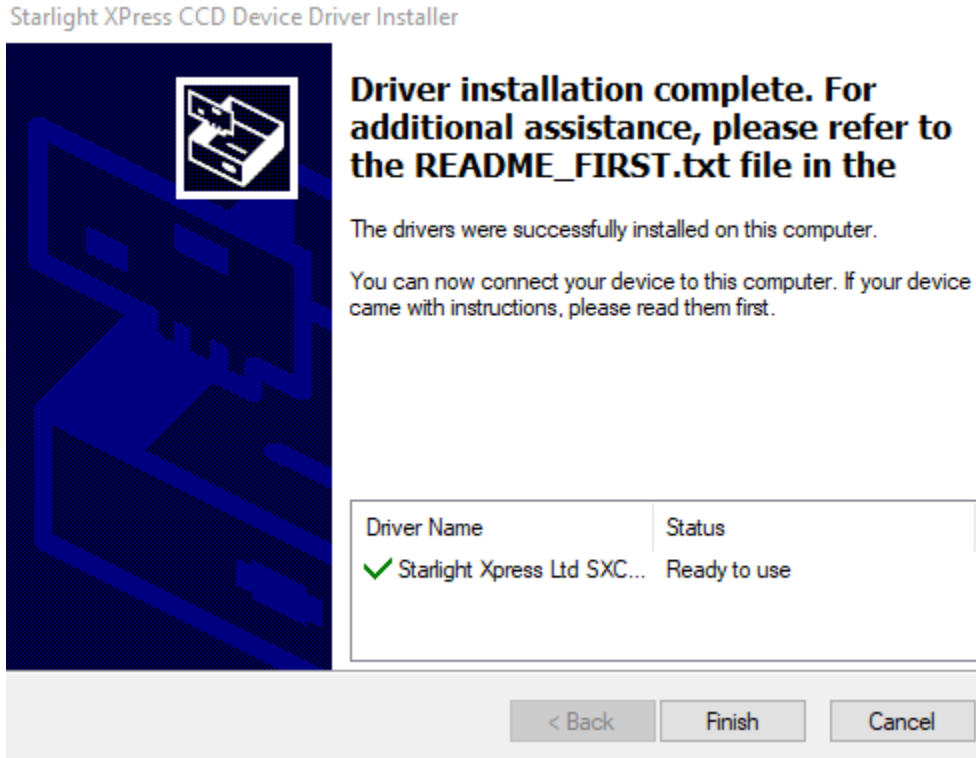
Starlight XPress CCD Device Driver Installer

Driver installation complete. For additional assistance, please refer to the README_FIRST.txt file in the

The drivers were successfully installed on this computer.

You can now connect your device to this computer. If your device came with instructions, please read them first.

| Driver Name | Status |
|---|---|
| Starlight Xpress Ltd SXC... | Ready to use |

< Back
Finish
Cancel